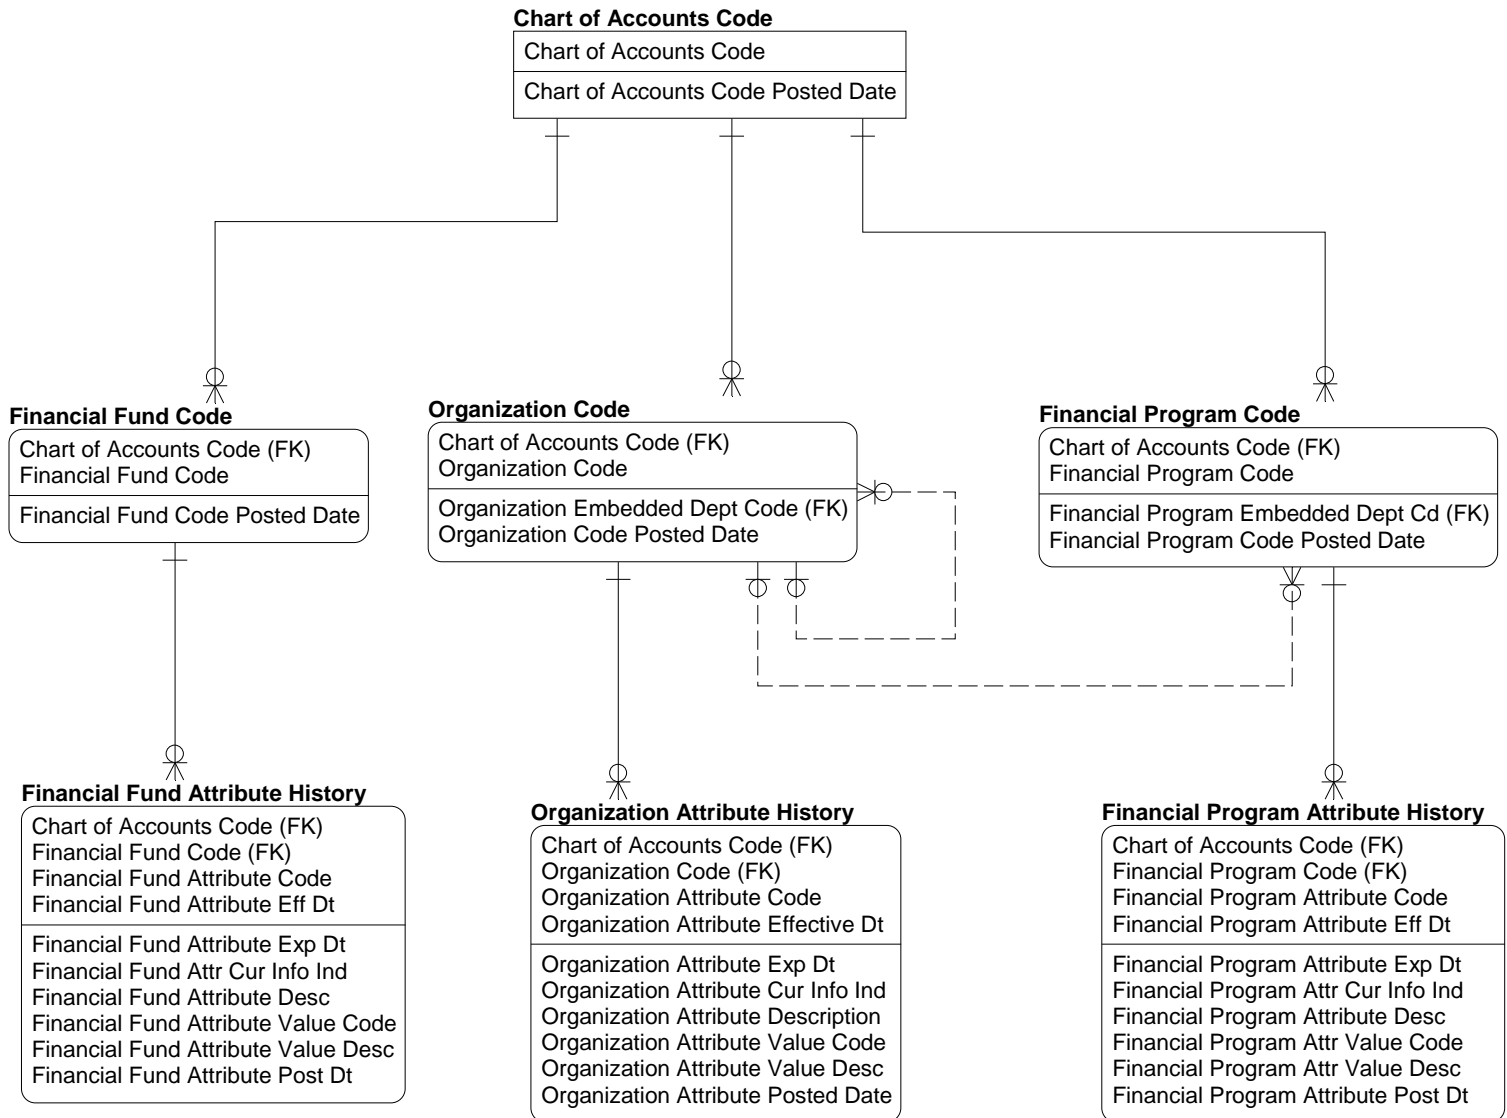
Chart of Accounts Code

Chart of Accounts Code

Chart of Accounts Code Posted Date

Financial Fund Code

Chart of Accounts Code (FK)
Financial Fund Code

Financial Fund Code Posted Date

Organization Code

Chart of Accounts Code (FK)
Organization Code

Organization Embedded Dept Code (FK)
Organization Code Posted Date

Financial Program Code

Chart of Accounts Code (FK)
Financial Program Code

Financial Program Embedded Dept Cd (FK)
Financial Program Code Posted Date

Financial Fund Attribute History

Chart of Accounts Code (FK)
Financial Fund Code (FK)
Financial Fund Attribute Code
Financial Fund Attribute Eff Dt

Financial Fund Attribute Exp Dt
Financial Fund Attr Cur Info Ind
Financial Fund Attribute Desc
Financial Fund Attribute Value Code
Financial Fund Attribute Value Desc
Financial Fund Attribute Post Dt

Organization Attribute History

Chart of Accounts Code (FK)
Organization Code (FK)
Organization Attribute Code
Organization Attribute Effective Dt

Organization Attribute Exp Dt
Organization Attribute Cur Info Ind
Organization Attribute Description
Organization Attribute Value Code
Organization Attribute Value Desc
Organization Attribute Posted Date

Financial Program Attribute History

Chart of Accounts Code (FK)
Financial Program Code (FK)
Financial Program Attribute Code
Financial Program Attribute Eff Dt

Financial Program Attribute Exp Dt
Financial Program Attr Cur Info Ind
Financial Program Attribute Desc
Financial Program Attr Value Code
Financial Program Attr Value Desc
Financial Program Attribute Post Dt